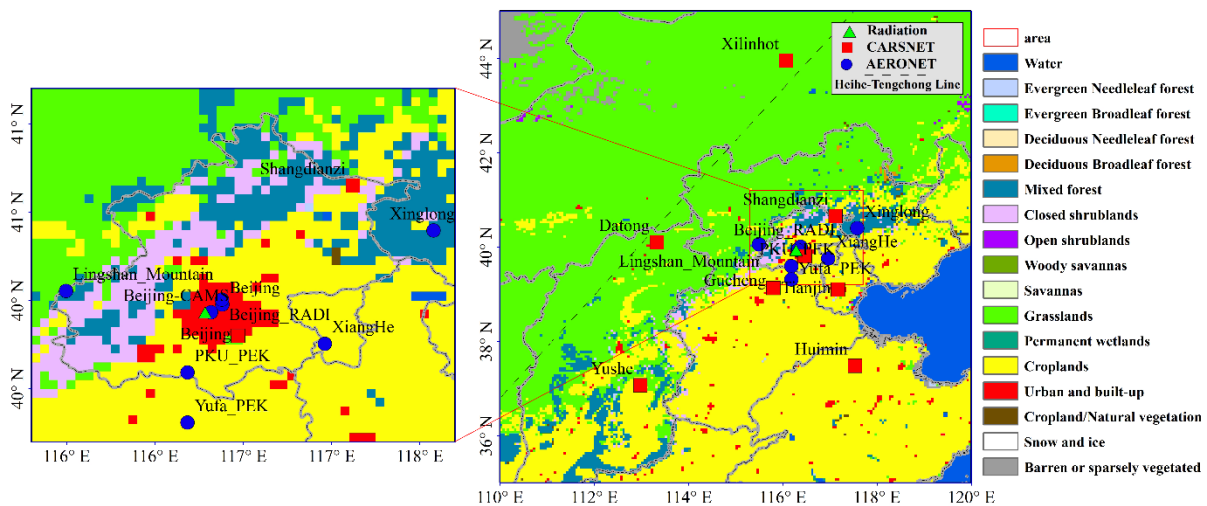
41° N
41° N
40° N
40° N
40° N
116° E
116° E
116° E
117° E
117° E
118° E
Shangdianzi
Xinglong
Lingshan_Mountain
Beijing-CAMS
Beijing
Beijing_RADI
Beijing_I
XiangHe
PKU_PEK
Yufa_PEK

44° N
42° N
40° N
38° N
36° N
110° E
112° E
114° E
116° E
118° E
120° E
Radiation
CARSNET
AERONET
Heihe-Tengchong Line
Xilinhot
Shangdianzi
Xinglong
Datong
Beijing_RADI
XiangHe
PKU_PEK
Lingshan_Mountain
Yufa_PEK
Gucheng
Tianjin
Huimin
Yushe

area
Water
Evergreen Needleleaf forest
Evergreen Broadleaf forest
Deciduous Needleleaf forest
Deciduous Broadleaf forest
Mixed forest
Closed shrublands
Open shrublands
Woody savannas
Savannas
Grasslands
Permanent wetlands
Croplands
Urban and built-up
Cropland/Natural vegetation
Snow and ice
Barren or sparsely vegetated